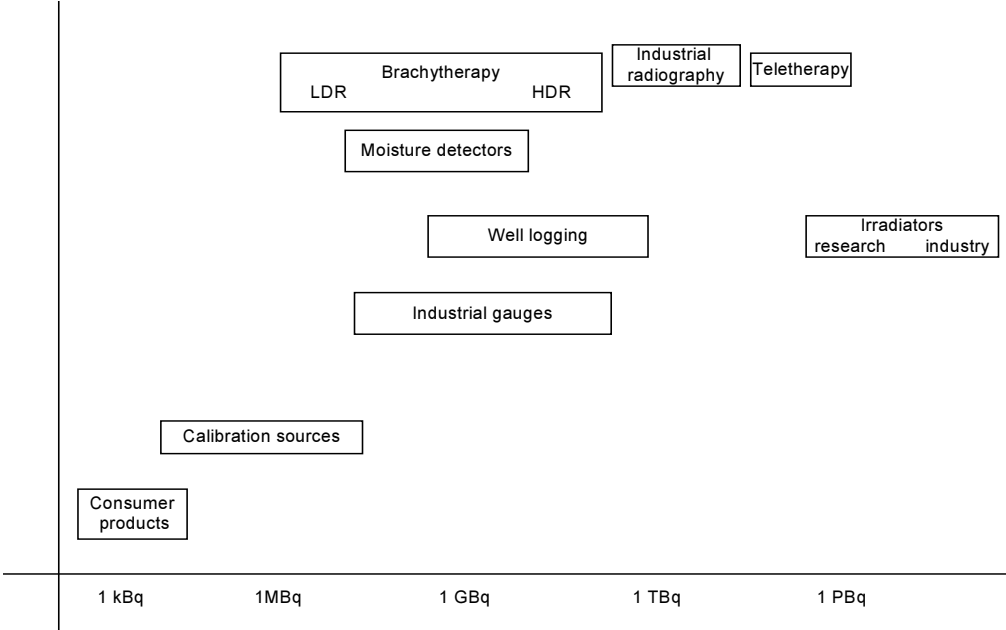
Brachytherapy
LDR HDR

Industrial radiography

Teletherapy

Moisture detectors

Well logging

Irradiators
research industry

Industrial gauges

Calibration sources

Consumer products

1 kBq 1MBq 1 GBq 1 TBq 1 PBq